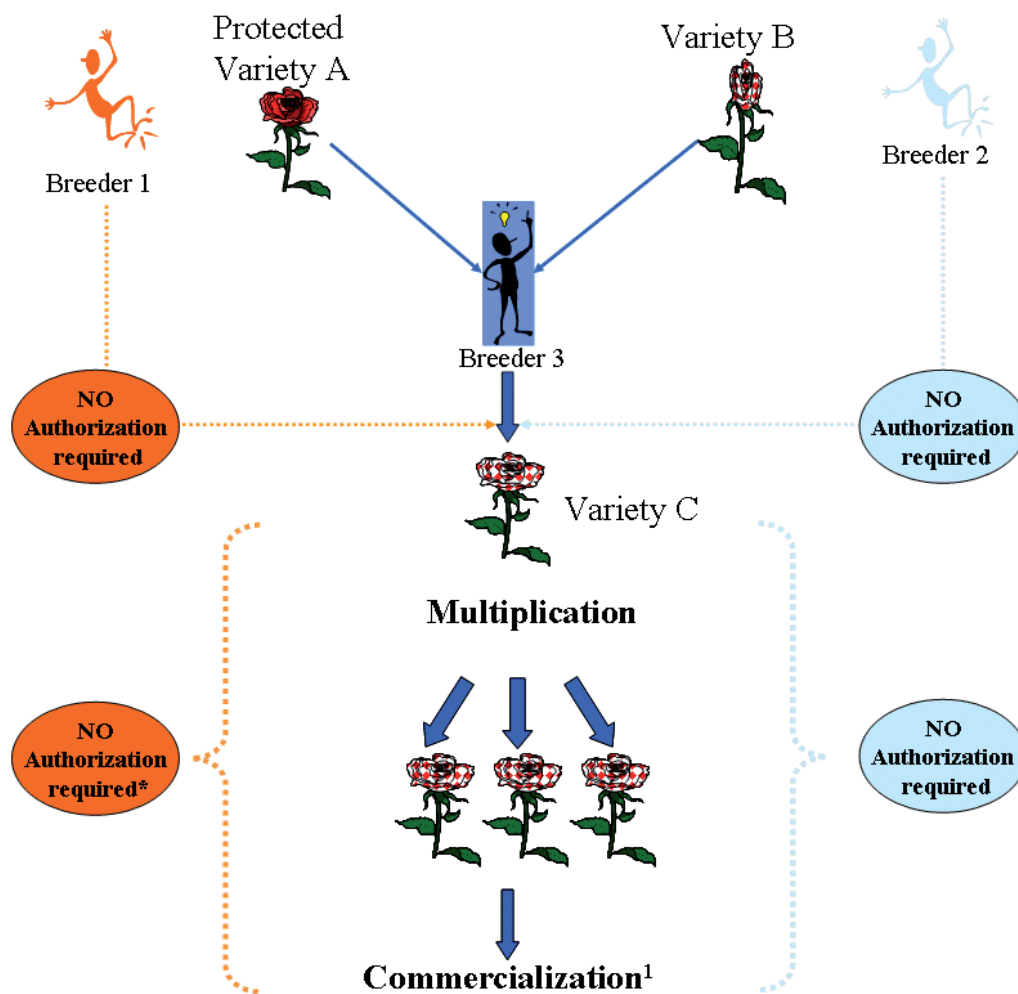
Protected Variety A

Variety B

Breeder 1

Breeder 2

Breeder 3

NO Authorization required

NO Authorization required

Variety C

Multiplication

NO Authorization required*

NO Authorization required

Commercialization$^1$